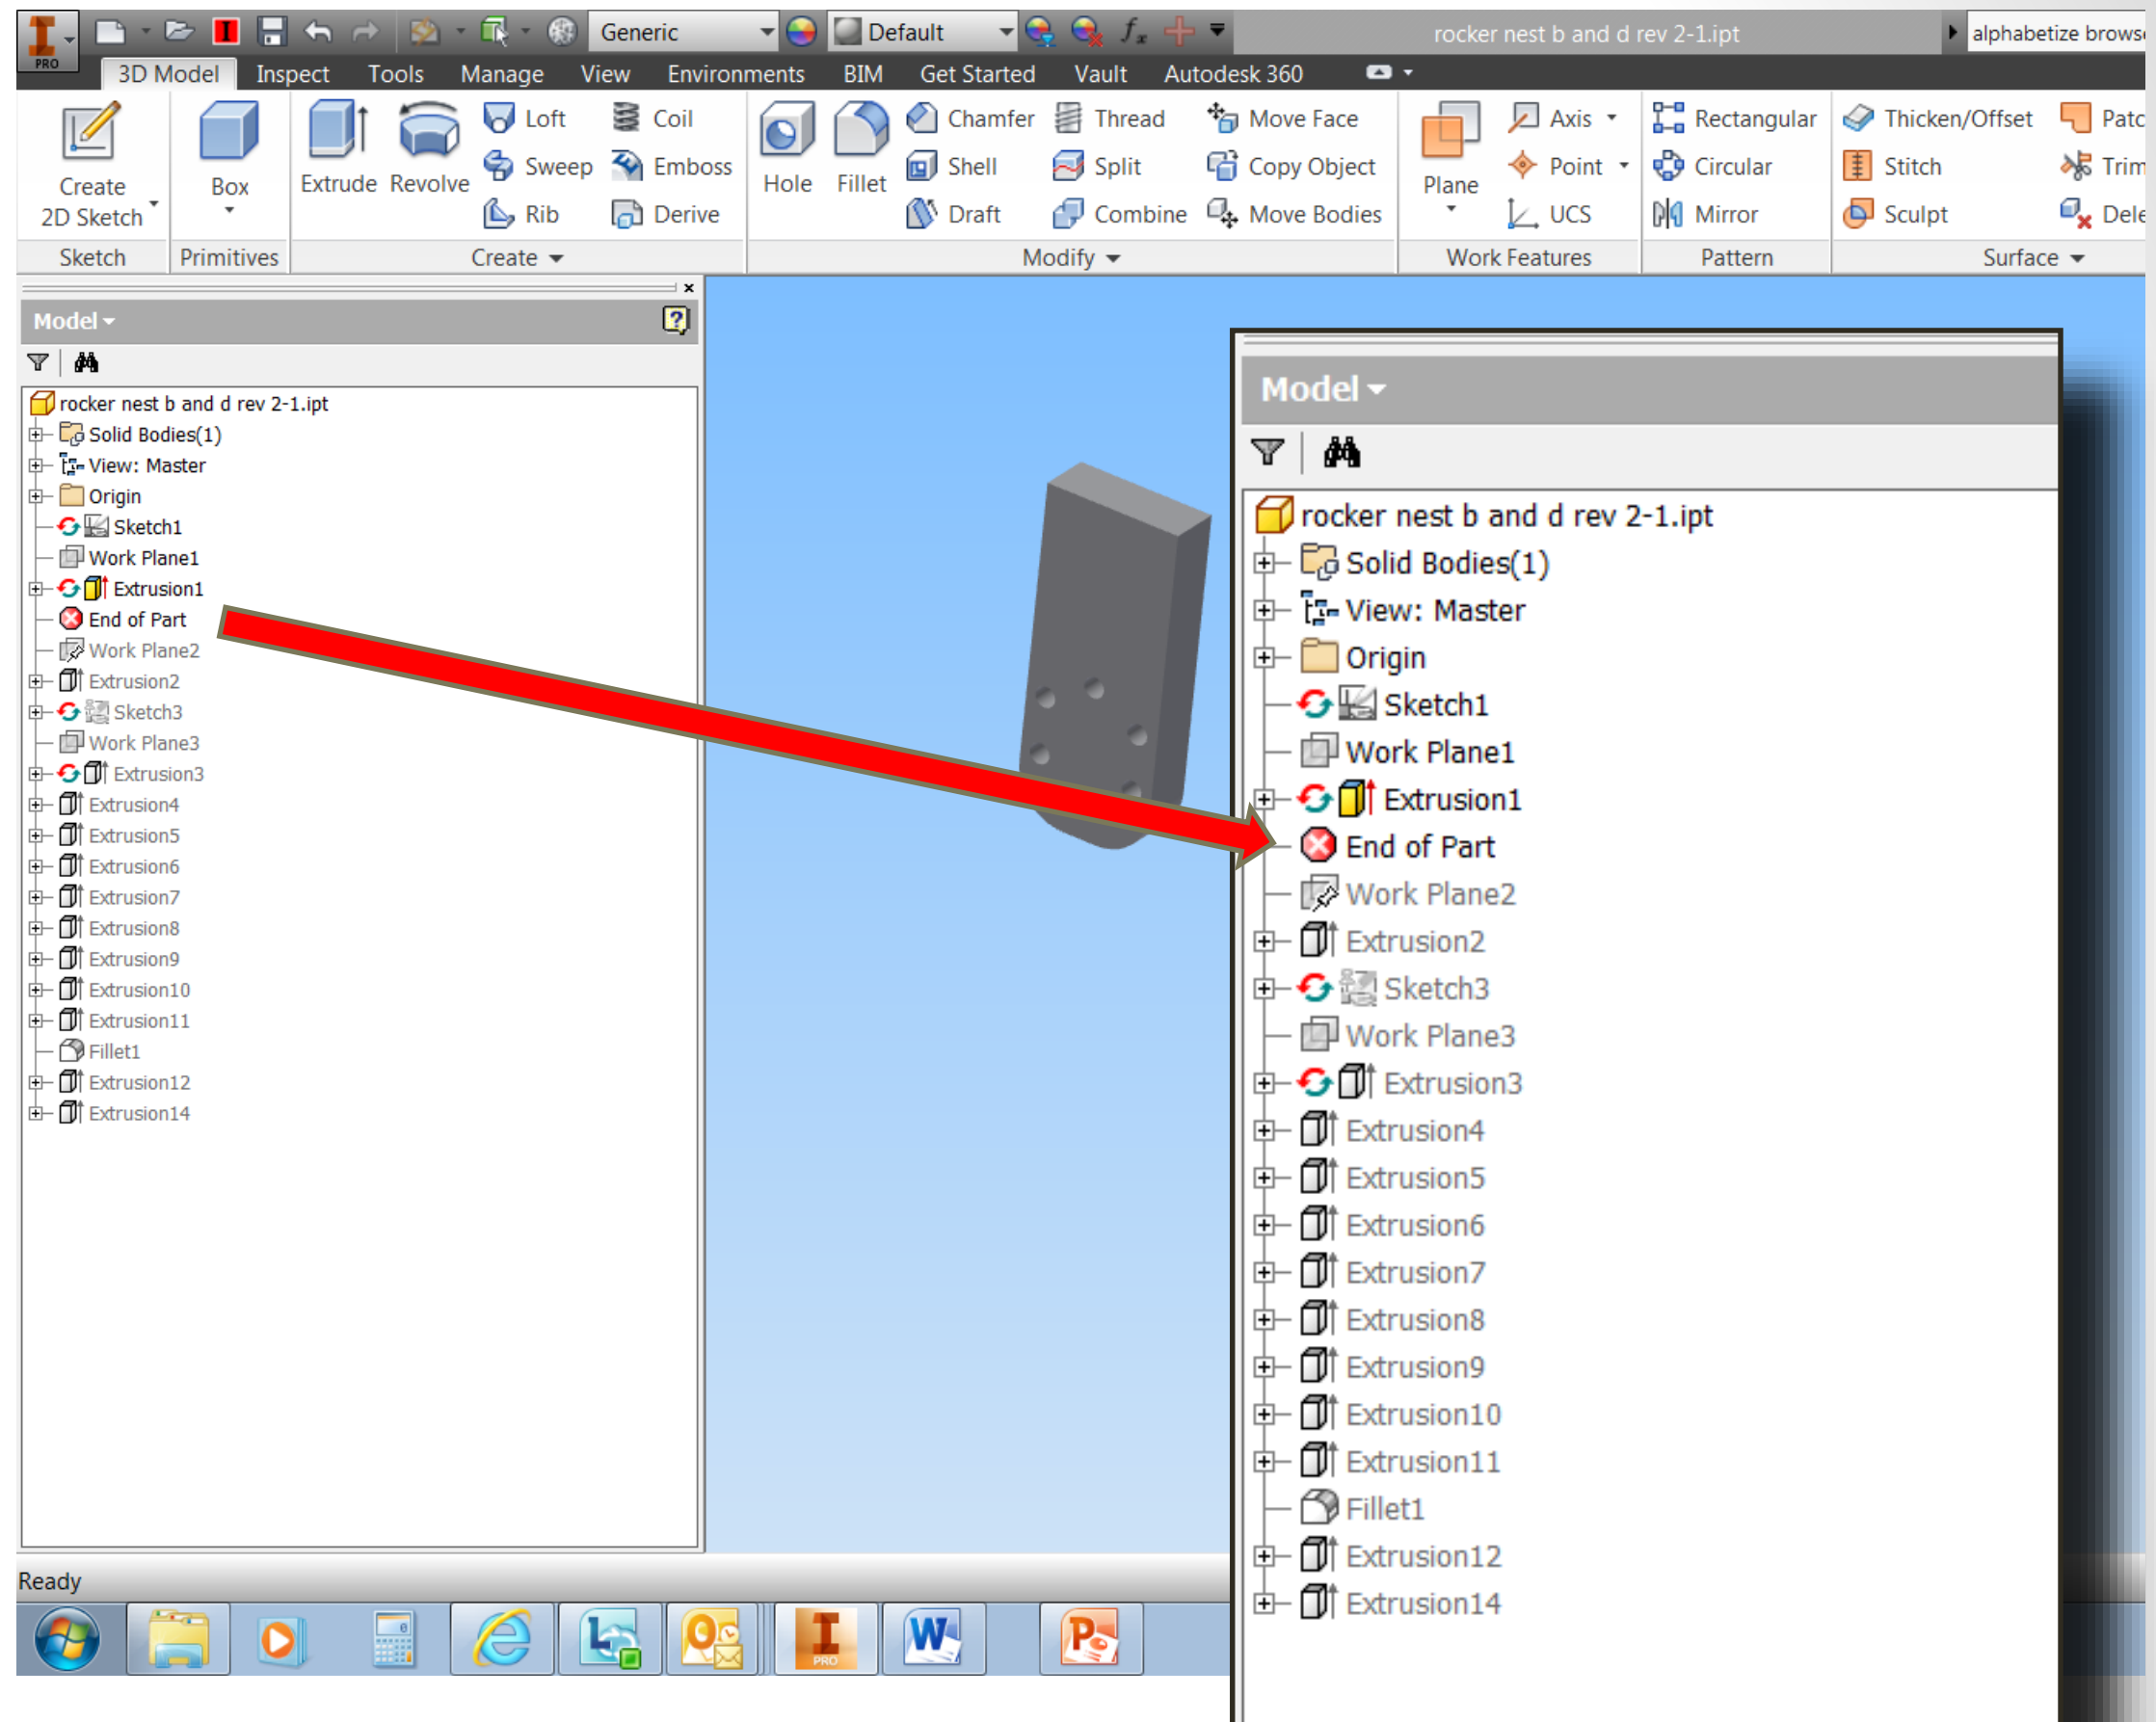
PRO
Generic
Default
rocker nest b and d rev 2-1.ipt
alphabetize brows

3D Model Inspect Tools Manage View Environments BIM Get Started Vault Autodesk 360

Create 2D Sketch
Box
Extrude Revolve
Loft Coil
Sweep Emboss
Rib Derive
Hole Fillet
Chamfer Thread
Shell Split
Draft Combine
Move Face
Copy Object
Move Bodies
Plane
Axis
Point
UCS
Rectangular
Circular
Mirror
Thicken/Offset
Stitch
Sculpt
Patc
Trim
Dele

Sketch Primitives Create Modify Work Features Pattern Surface

Model

rocker nest b and d rev 2-1.ipt
Solid Bodies(1)
View: Master
Origin
Sketch1
Work Plane1
Extrusion1
End of Part
Work Plane2
Extrusion2
Sketch3
Work Plane3
Extrusion3
Extrusion4
Extrusion5
Extrusion6
Extrusion7
Extrusion8
Extrusion9
Extrusion10
Extrusion11
Fillet1
Extrusion12
Extrusion14

Ready

Model

rocker nest b and d rev 2-1.ipt
Solid Bodies(1)
View: Master
Origin
Sketch1
Work Plane1
Extrusion1
End of Part
Work Plane2
Extrusion2
Sketch3
Work Plane3
Extrusion3
Extrusion4
Extrusion5
Extrusion6
Extrusion7
Extrusion8
Extrusion9
Extrusion10
Extrusion11
Fillet1
Extrusion12
Extrusion14